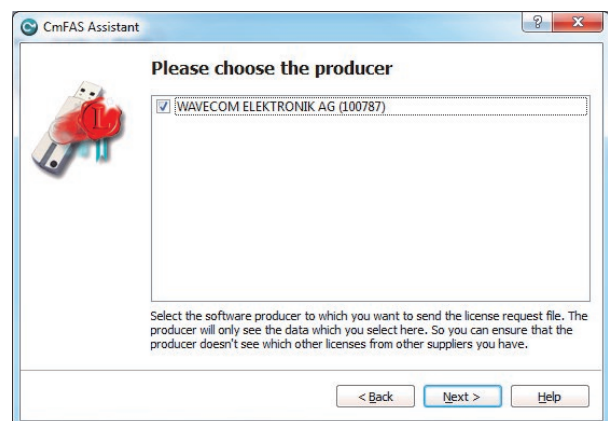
CmFAS Assistant

?

X

Please choose the producer

WAVECOM ELEKTRONIK AG (100787)

Select the software producer to which you want to send the license request file. The producer will only see the data which you select here. So you can ensure that the producer doesn't see which other licenses from other suppliers you have.

< Back

Next >

Help